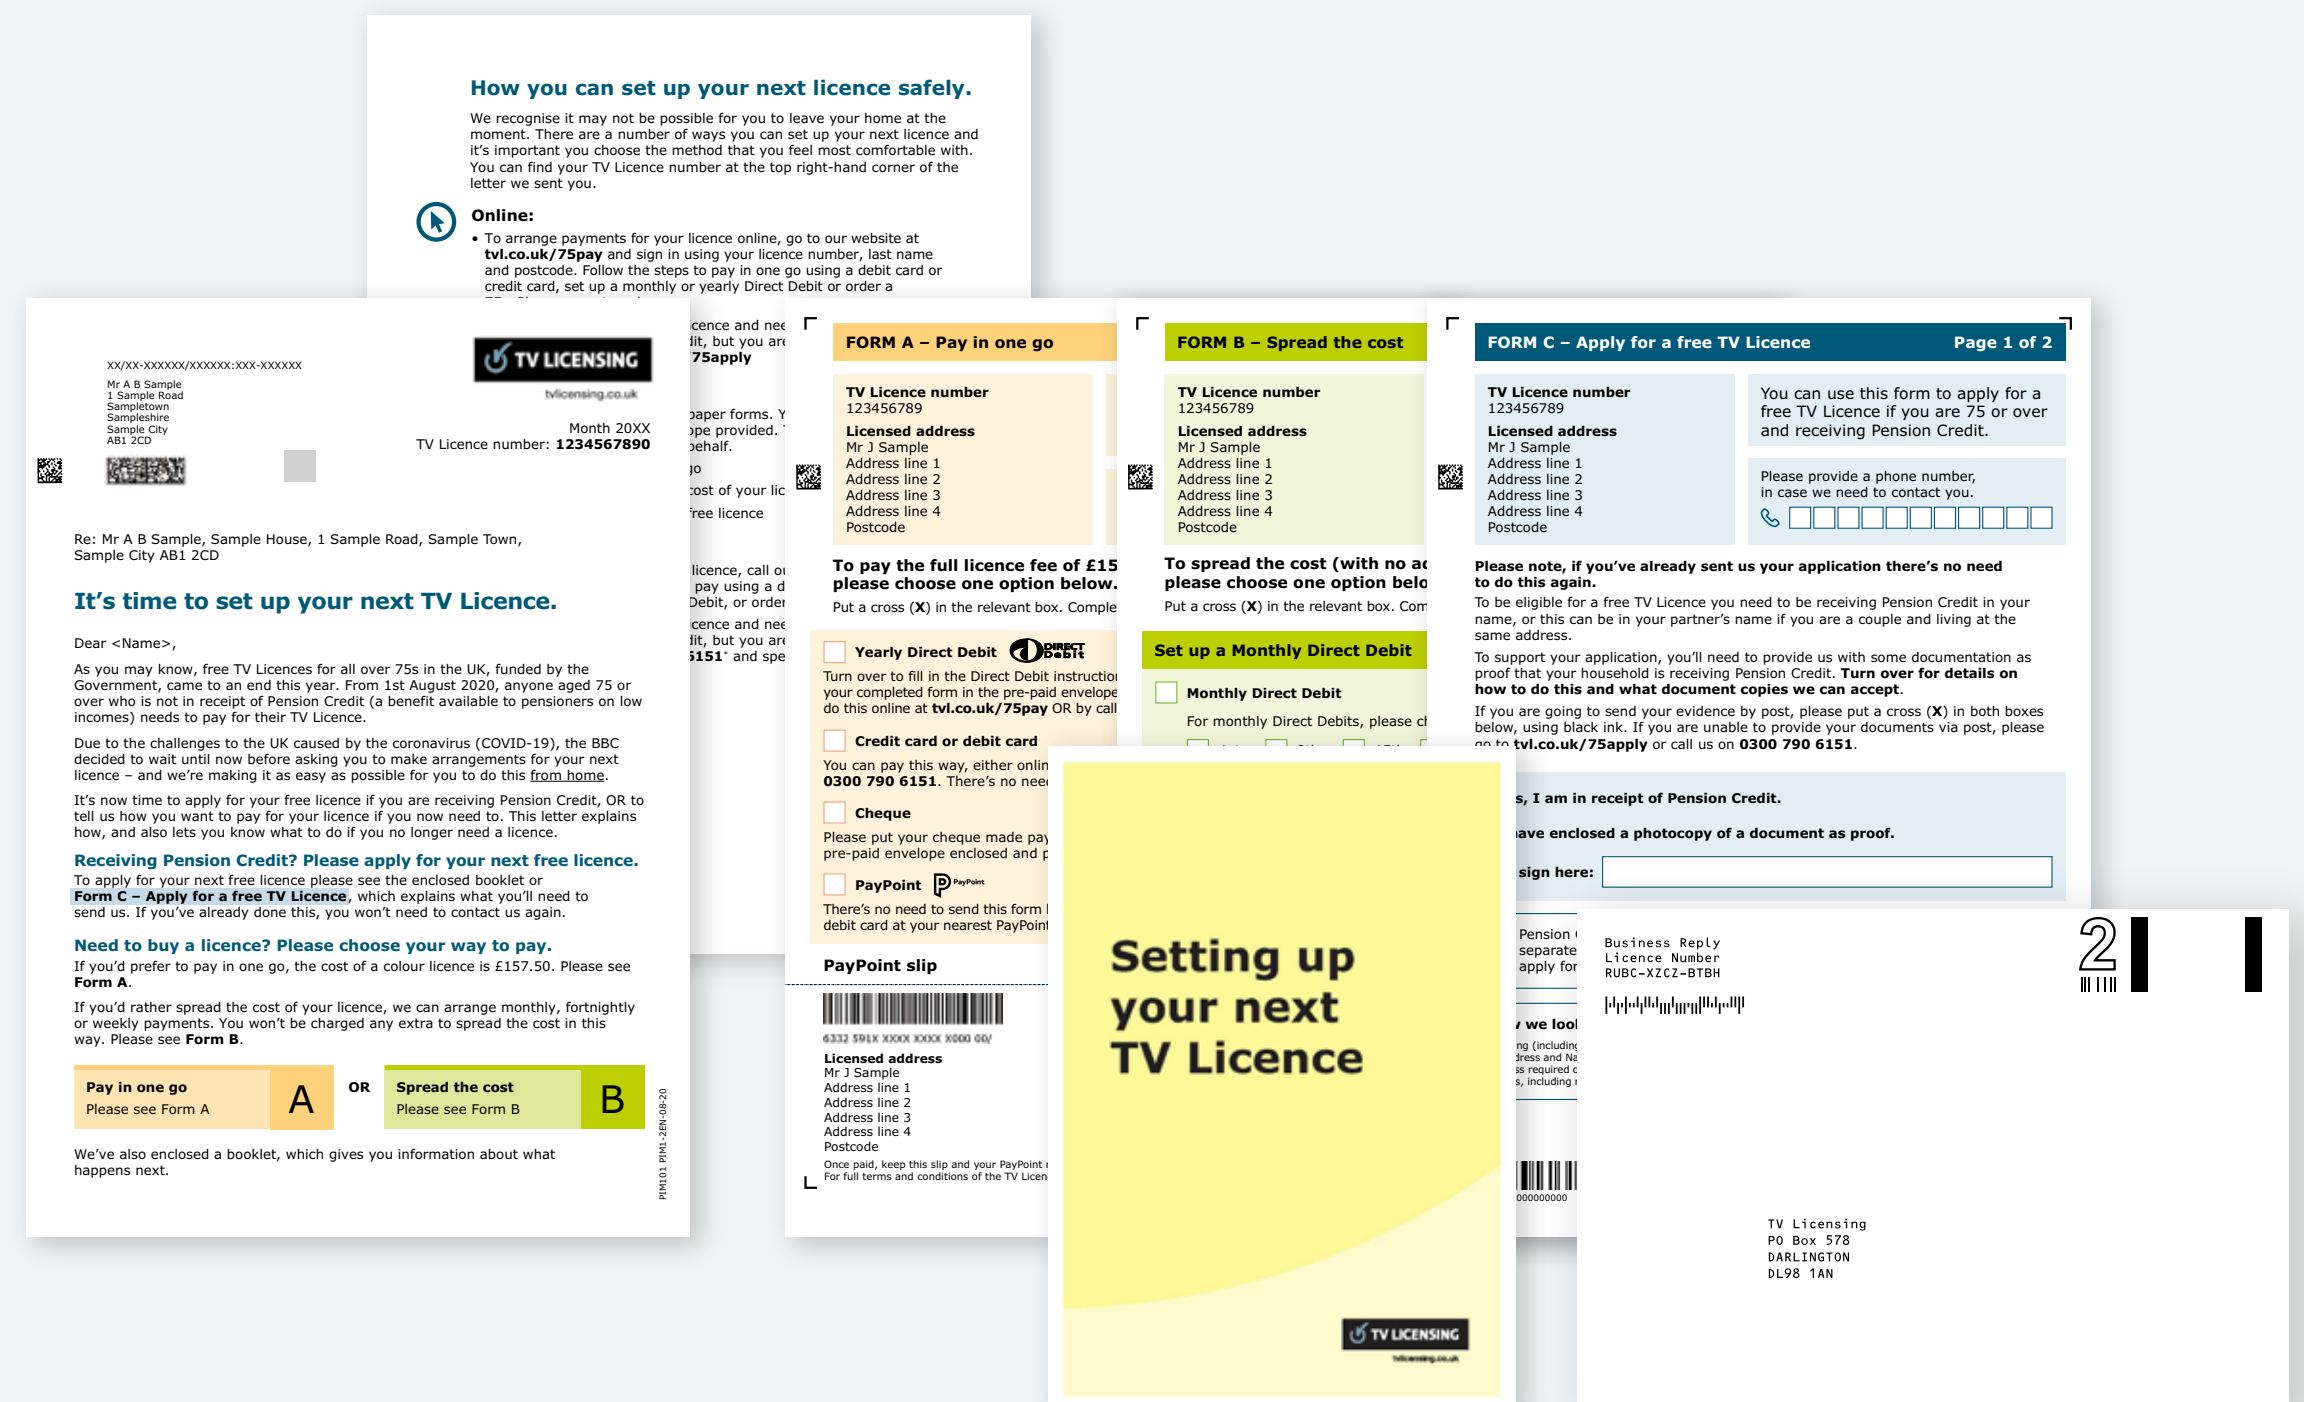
How you can set up your next licence safely.

We recognise it may not be possible for you to leave your home at the moment. There are a number of ways you can set up your next licence and it's important you choose the method that you feel most comfortable with. You can find your TV Licence number at the top right-hand corner of the letter we sent you.

Online:

• To arrange payments for your licence online, go to our website at tvl.co.uk/75pay and sign in using your licence number, last name and postcode. Follow the steps to pay in one go using a debit card or credit card, set up a monthly or yearly Direct Debit or order a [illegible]

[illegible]icence and nee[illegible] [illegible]dit, but you are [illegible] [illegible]75apply

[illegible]paper forms. Y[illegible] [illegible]pe provided. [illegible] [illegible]behalf.

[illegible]go

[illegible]cost of your lic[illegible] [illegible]free licence

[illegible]licence, call o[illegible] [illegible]pay using a d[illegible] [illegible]Debit, or order

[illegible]icence and nee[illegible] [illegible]dit, but you are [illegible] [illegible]5151' and spe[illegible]

XX/XX-XXXXXX/XXXXXX:XXX-XXXXXX

Mr A B Sample
1 Sample Road
Sampletown
Sampleshire
Sample City
AB1 2CD

TV LICENSING
tvlicensing.co.uk

Month 20XX
TV Licence number: 1234567890

Re: Mr A B Sample, Sample House, 1 Sample Road, Sample Town, Sample City AB1 2CD

It's time to set up your next TV Licence.

Dear <Name>,

As you may know, free TV Licences for all over 75s in the UK, funded by the Government, came to an end this year. From 1st August 2020, anyone aged 75 or over who is not in receipt of Pension Credit (a benefit available to pensioners on low incomes) needs to pay for their TV Licence.

Due to the challenges to the UK caused by the coronavirus (COVID-19), the BBC decided to wait until now before asking you to make arrangements for your next licence – and we're making it as easy as possible for you to do this from home.

It's now time to apply for your free licence if you are receiving Pension Credit, OR to tell us how you want to pay for your licence if you now need to. This letter explains how, and also lets you know what to do if you no longer need a licence.

Receiving Pension Credit? Please apply for your next free licence.
To apply for your next free licence please see the enclosed booklet or Form C – Apply for a free TV Licence, which explains what you'll need to send us. If you've already done this, you won't need to contact us again.

Need to buy a licence? Please choose your way to pay.
If you'd prefer to pay in one go, the cost of a colour licence is £157.50. Please see Form A.

If you'd rather spread the cost of your licence, we can arrange monthly, fortnightly or weekly payments. You won't be charged any extra to spread the cost in this way. Please see Form B.

Pay in one go
Please see Form A
A
OR
Spread the cost
Please see Form B
B

We've also enclosed a booklet, which gives you information about what happens next.

PIM101 PIM1-2EN-08-20

FORM A – Pay in one go

TV Licence number
123456789
Licensed address
Mr J Sample
Address line 1
Address line 2
Address line 3
Address line 4
Postcode

To pay the full licence fee of £15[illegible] please choose one option below.
Put a cross (X) in the relevant box. Comple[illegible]

Yearly Direct Debit DIRECT Debit
Turn over to fill in the Direct Debit instructio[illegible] your completed form in the pre-paid envelope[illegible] do this online at tvl.co.uk/75pay OR by call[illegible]

Credit card or debit card
You can pay this way, either onlin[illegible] 0300 790 6151. There's no nee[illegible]

Cheque
Please put your cheque made pay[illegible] pre-paid envelope enclosed and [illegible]

PayPoint PayPoint
There's no need to send this form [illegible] debit card at your nearest PayPoint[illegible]

PayPoint slip
6332 591X XXXX XXXX X000 00/
Licensed address
Mr J Sample
Address line 1
Address line 2
Address line 3
Address line 4
Postcode
Once paid, keep this slip and your PayPoint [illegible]
For full terms and conditions of the TV Licen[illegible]

FORM B – Spread the cost

TV Licence number
123456789
Licensed address
Mr J Sample
Address line 1
Address line 2
Address line 3
Address line 4
Postcode

To spread the cost (with no ad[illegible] please choose one option belo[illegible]
Put a cross (X) in the relevant box. Com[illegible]

Set up a Monthly Direct Debit
Monthly Direct Debit
For monthly Direct Debits, please ch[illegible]

FORM C – Apply for a free TV Licence Page 1 of 2

TV Licence number
123456789
Licensed address
Mr J Sample
Address line 1
Address line 2
Address line 3
Address line 4
Postcode

You can use this form to apply for a free TV Licence if you are 75 or over and receiving Pension Credit.

Please provide a phone number, in case we need to contact you.

Please note, if you've already sent us your application there's no need to do this again.
To be eligible for a free TV Licence you need to be receiving Pension Credit in your name, or this can be in your partner's name if you are a couple and living at the same address.
To support your application, you'll need to provide us with some documentation as proof that your household is receiving Pension Credit. Turn over for details on how to do this and what document copies we can accept.
If you are going to send your evidence by post, please put a cross (X) in both boxes below, using black ink. If you are unable to provide your documents via post, please go to tvl.co.uk/75apply or call us on 0300 790 6151.

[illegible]s, I am in receipt of Pension Credit.
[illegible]ave enclosed a photocopy of a document as proof.
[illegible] sign here:

Pension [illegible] separate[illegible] apply for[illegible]
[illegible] we look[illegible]
000000000

Setting up your next TV Licence

TV LICENSING
tvlicensing.co.uk

Business Reply
Licence Number
RUBC-XZCZ-BTBH
2

TV Licensing
PO Box 578
DARLINGTON
DL98 1AN